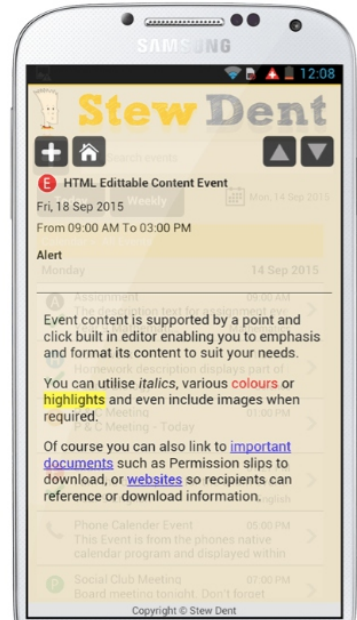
SAMSUNG

12:08

Stew Dent

E HTML Edittable Content Event

Fri, 18 Sep 2015

From 09:00 AM To 03:00 PM

Alert

Event content is supported by a point and click built in editor enabling you to emphasis and format its content to suit your needs.

You can utilise *italics*, various colours or highlights and even include images when required.

Of course you can also link to important documents such as Permission slips to download, or websites so recipients can reference or download information.

Copyright © Stew Dent